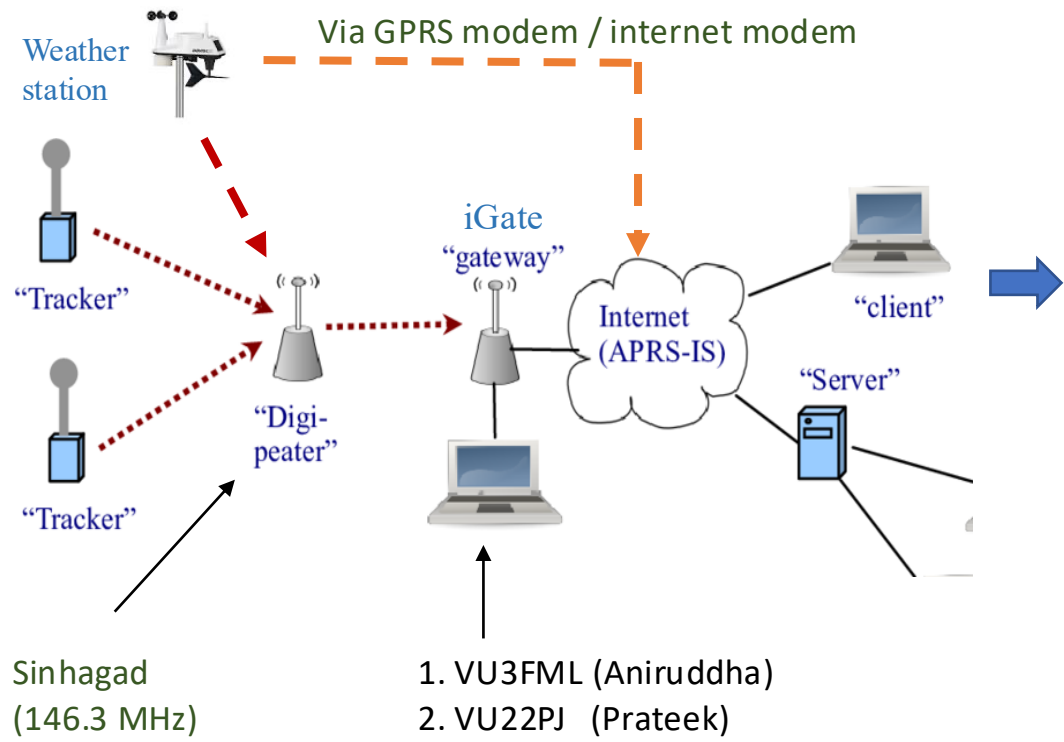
Weather station

Via GPRS modem / internet modem

"Tracker"

"Tracker"

"Digipeater"

iGate "gateway"

Internet (APRS-IS)

"client"

"Server"

Sinhagad (146.3 MHz)

1. VU3FML (Aniruddha)
2. VU22PJ (Prateek)